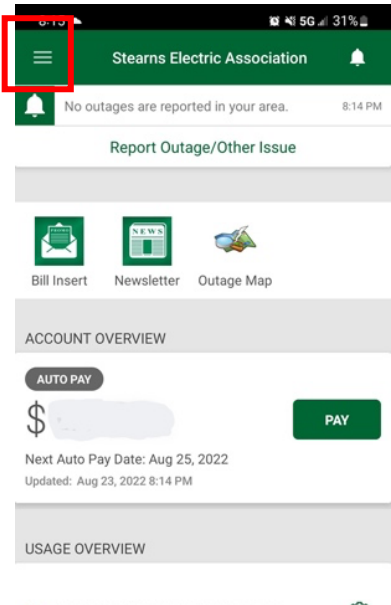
8:15 5G 31%

Stearns Electric Association

No outages are reported in your area. 8:14 PM

Report Outage/Other Issue

NEWS

Bill Insert Newsletter Outage Map

ACCOUNT OVERVIEW

AUTO PAY

$ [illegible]

PAY

Next Auto Pay Date: Aug 25, 2022

Updated: Aug 23, 2022 8:14 PM

USAGE OVERVIEW